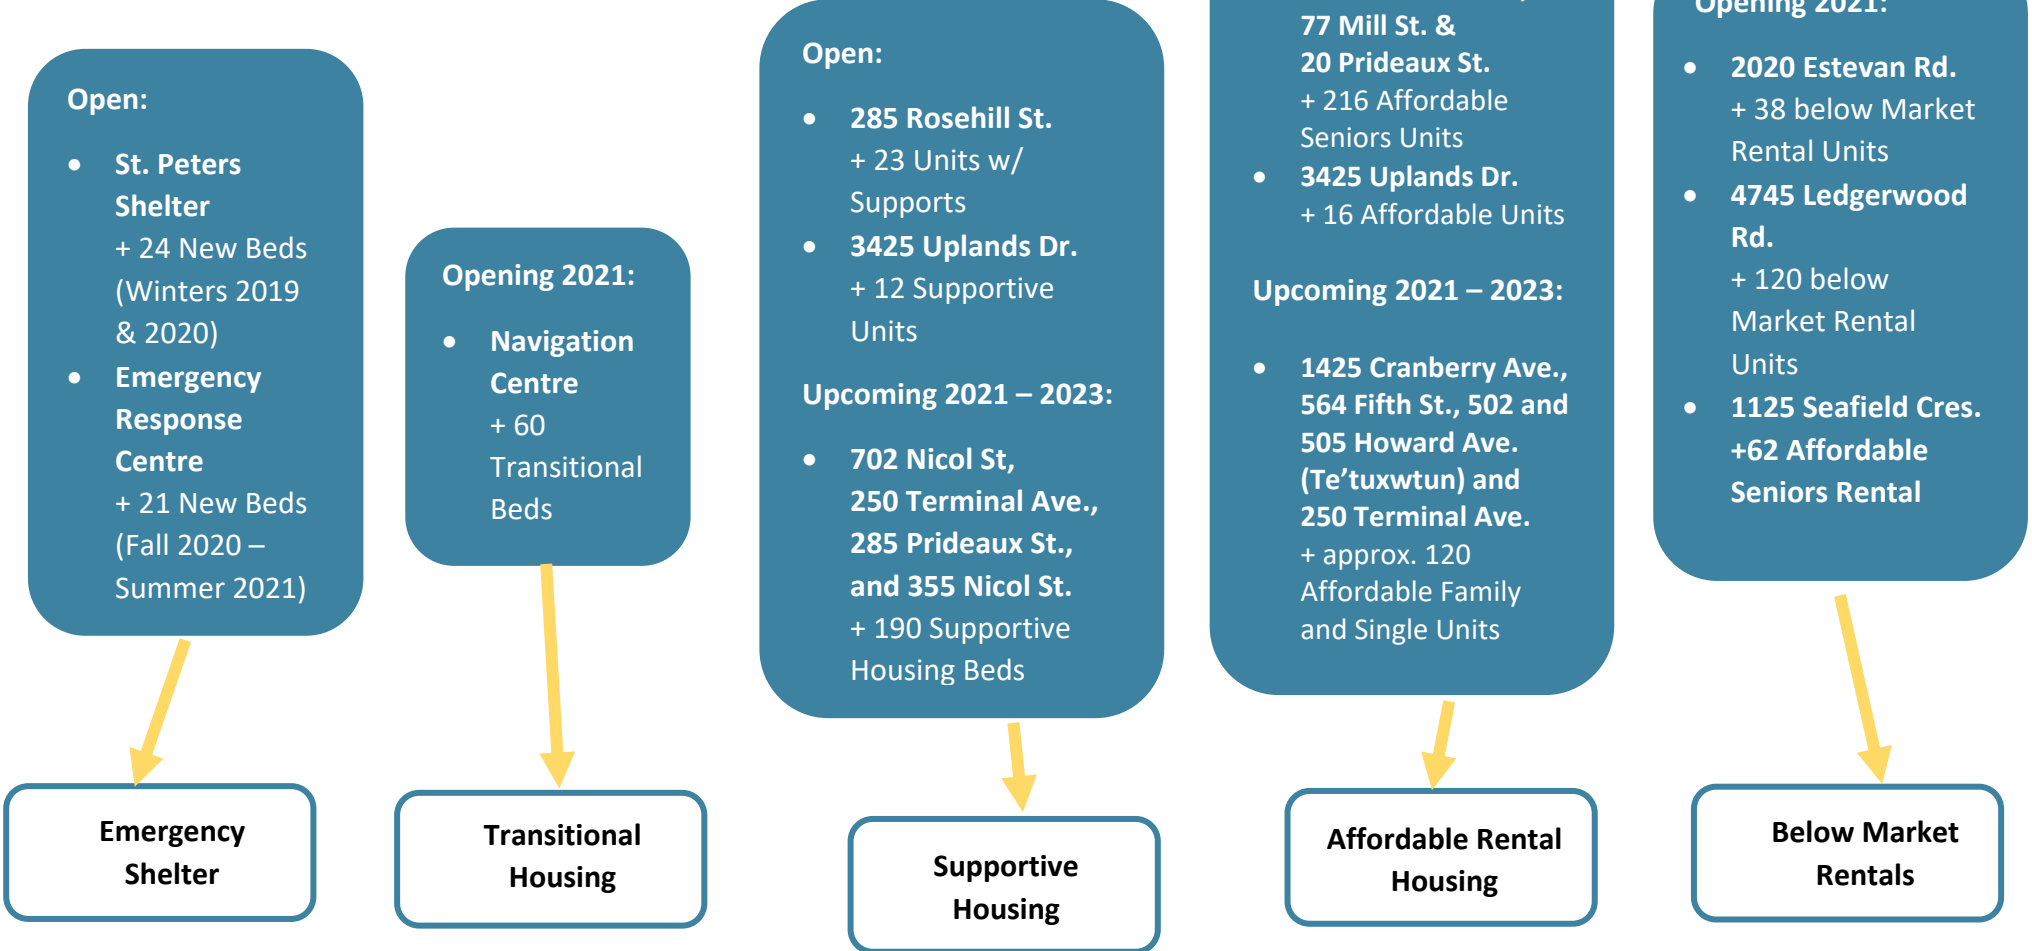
Open:

- St. Peters Shelter
+ 24 New Beds (Winters 2019 & 2020)
- Emergency Response Centre
+ 21 New Beds (Fall 2020 – Summer 2021)

Emergency Shelter

Opening 2021:

- Navigation Centre
+ 60 Transitional Beds

Transitional Housing

Open:

- 285 Rosehill St.
+ 23 Units w/ Supports
- 3425 Uplands Dr.
+ 12 Supportive Units

Upcoming 2021 – 2023:

- 702 Nicol St, 250 Terminal Ave., 285 Prideaux St., and 355 Nicol St.
+ 190 Supportive Housing Beds

Supportive Housing

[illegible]
77 Mill St. & 20 Prideaux St.
+ 216 Affordable Seniors Units
- 3425 Uplands Dr.
+ 16 Affordable Units

Upcoming 2021 – 2023:

- 1425 Cranberry Ave., 564 Fifth St., 502 and 505 Howard Ave. (Te'tuxwtun) and 250 Terminal Ave.
+ approx. 120 Affordable Family and Single Units

Affordable Rental Housing

Opening 2021:

- 2020 Estevan Rd.
+ 38 below Market Rental Units
- 4745 Ledgerwood Rd.
+ 120 below Market Rental Units
- 1125 Seafield Cres.
+62 Affordable Seniors Rental

Below Market Rentals